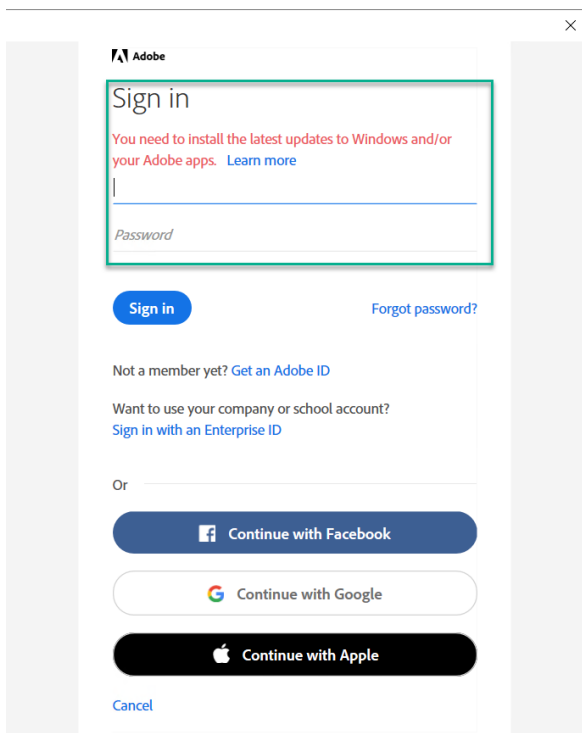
Adobe

Sign in

You need to install the latest updates to Windows and/or your Adobe apps. Learn more

Password

Sign in

Forgot password?

Not a member yet? Get an Adobe ID

Want to use your company or school account?
Sign in with an Enterprise ID

Or

Continue with Facebook

Continue with Google

Continue with Apple

Cancel